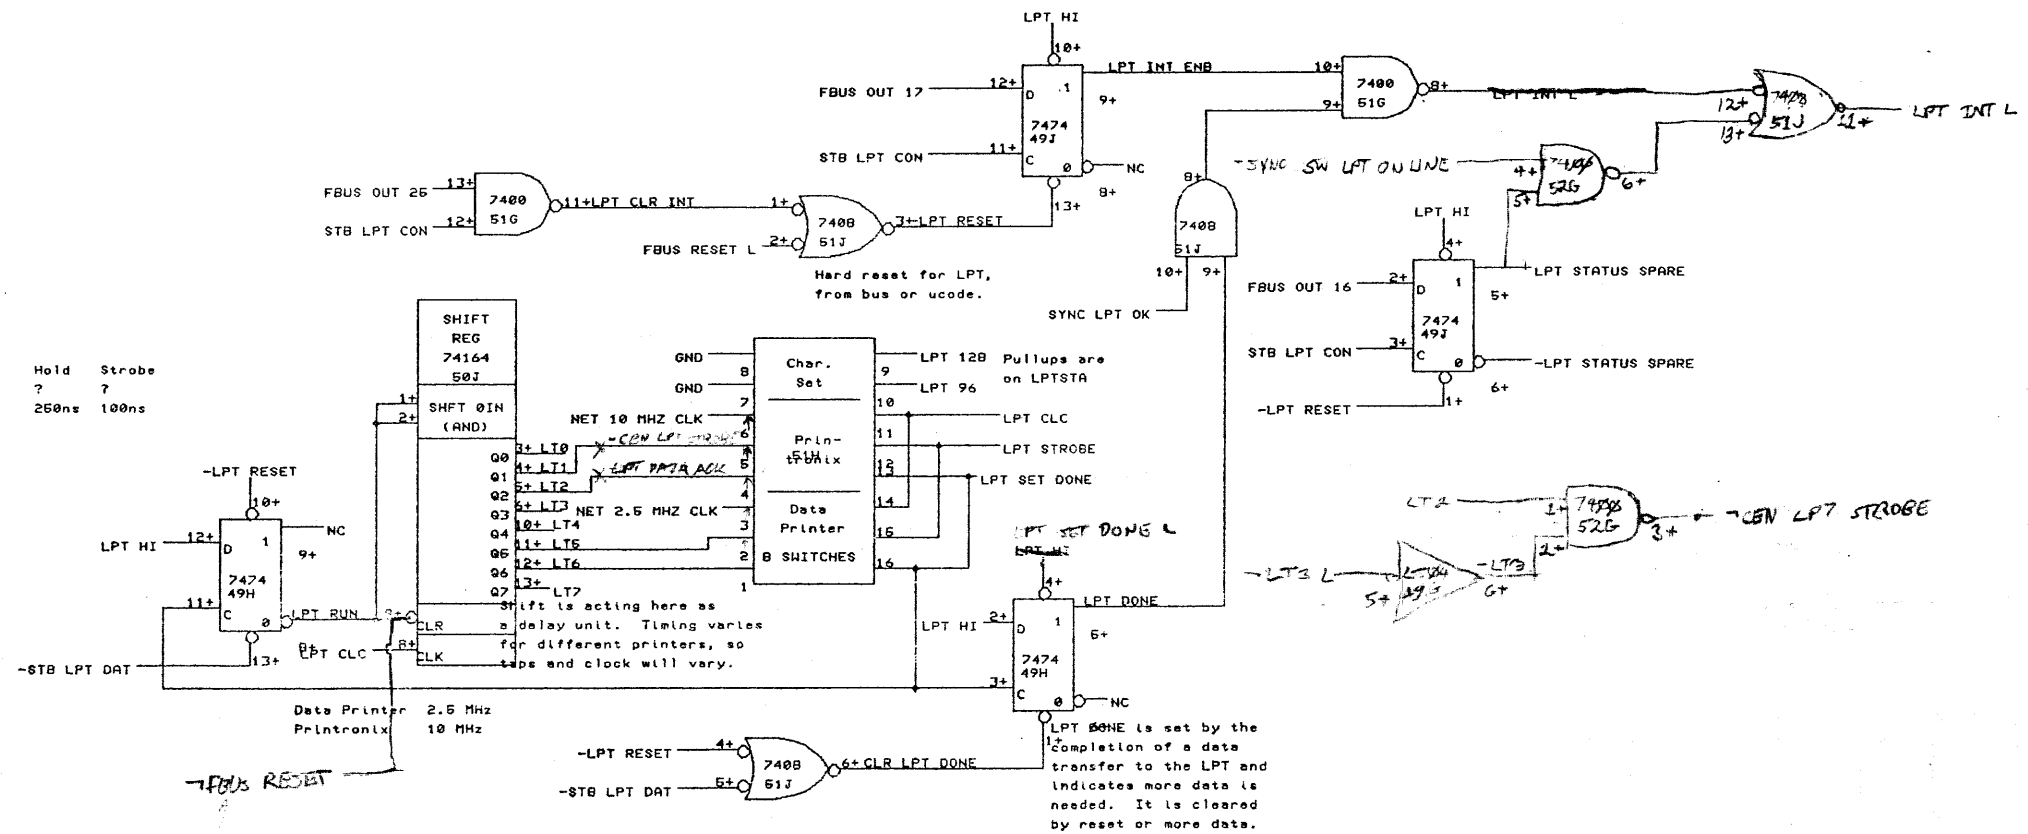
LPT HI
10+
LPT INT ENB
10+
7400
51G
8+
LPT INT L
12+
7408
51J
11+
LPT INT L
13+
FBUS OUT 17
12+
D
1
9+
9+
7474
49J
STB LPT CON
11+
C
0
NC
8+
8+
¬SYNC SW LPT ON LINE
4+
7496
52G
6+
5+
FBUS OUT 26
13+
7400
51G
11+LPT CLR INT
1+
7408
51J
3+LPT RESET
13+
7408
51J
STB LPT CON
12+
FBUS RESET L
2+
Hard reset for LPT, from bus or ucode.
10+
9+
LPT HI
4+
LPT STATUS SPARE
FBUS OUT 16
2+
D
1
5+
SYNC LPT OK
7474
49J
SHIFT REG 74164 50J
STB LPT CON
3+
C
0
-LPT STATUS SPARE
6+
GND
Char. Set
LPT 128
Pullups are on LPTSTA
8
9
GND
LPT 96
Hold
Strobe
?
?
250ns
100ns
1+
2+
SHFT 0IN (AND)
-LPT RESET
1+
NET 10 MHZ CLK
7
10
LPT CLC
3+ LT0
6
Prin-tronix
11
LPT STROBE
-CEN LPT STROBE
Q0
4+ LT1
5
12
13
LPT SET DONE
Q1
LPT DATA ACK
-LPT RESET
5+ LT2
4
Q2
14
6+ LT3
NET 2.5 MHZ CLK
Data Printer
Q3
10+
10+ LT4
3
LT2
1+
7496
52G
3+
¬CEN LPT STROBE
LPT HI
12+
D
1
9+
NC
Q4
11+ LT5
2
8 SWITCHES
15
LPT SET DONE L
2+
7474
49H
Q5
12+ LT6
16
LPT HI
Q6
13+
LT7
1
4+
¬LT3 L
7404
49J
¬LT3
11+
C
0
LPT RUN
3+
Q7
Shift is acting here as a delay unit. Timing varies for different printers, so taps and clock will vary.
LPT DONE
5+
6+
CLR
LPT HI
2+
D
1
6+
-STB LPT DAT
13+
8+
LPT CLC
CLK
7474
49H
3+
C
0
NC
Data Printer 2.5 MHz
Printronix 10 MHz
LPT DONE is set by the completion of a data transfer to the LPT and indicates more data is needed. It is cleared by reset or more data.
-LPT RESET
4+
7408
51J
6+ CLR LPT DONE
1+
¬FBUS RESET
-STB LPT DAT
5+